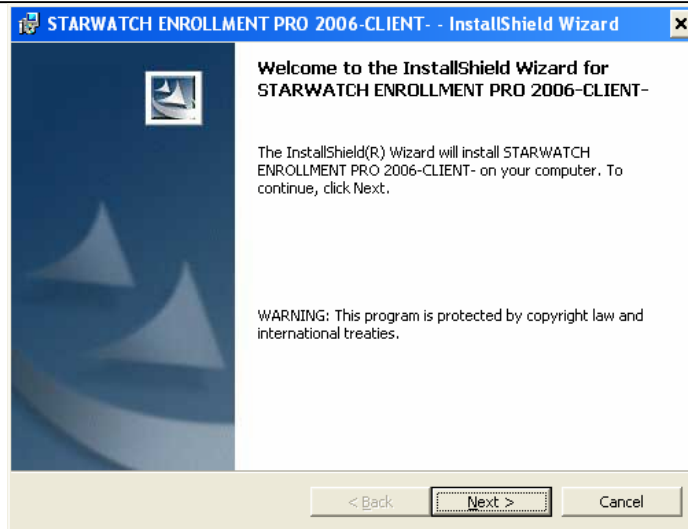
STARWATCH ENROLLMENT PRO 2006-CLIENT- - InstallShield Wizard

Welcome to the InstallShield Wizard for STARWATCH ENROLLMENT PRO 2006-CLIENT-

The InstallShield(R) Wizard will install STARWATCH ENROLLMENT PRO 2006-CLIENT- on your computer. To continue, click Next.

WARNING: This program is protected by copyright law and international treaties.

< Back

Next >

Cancel